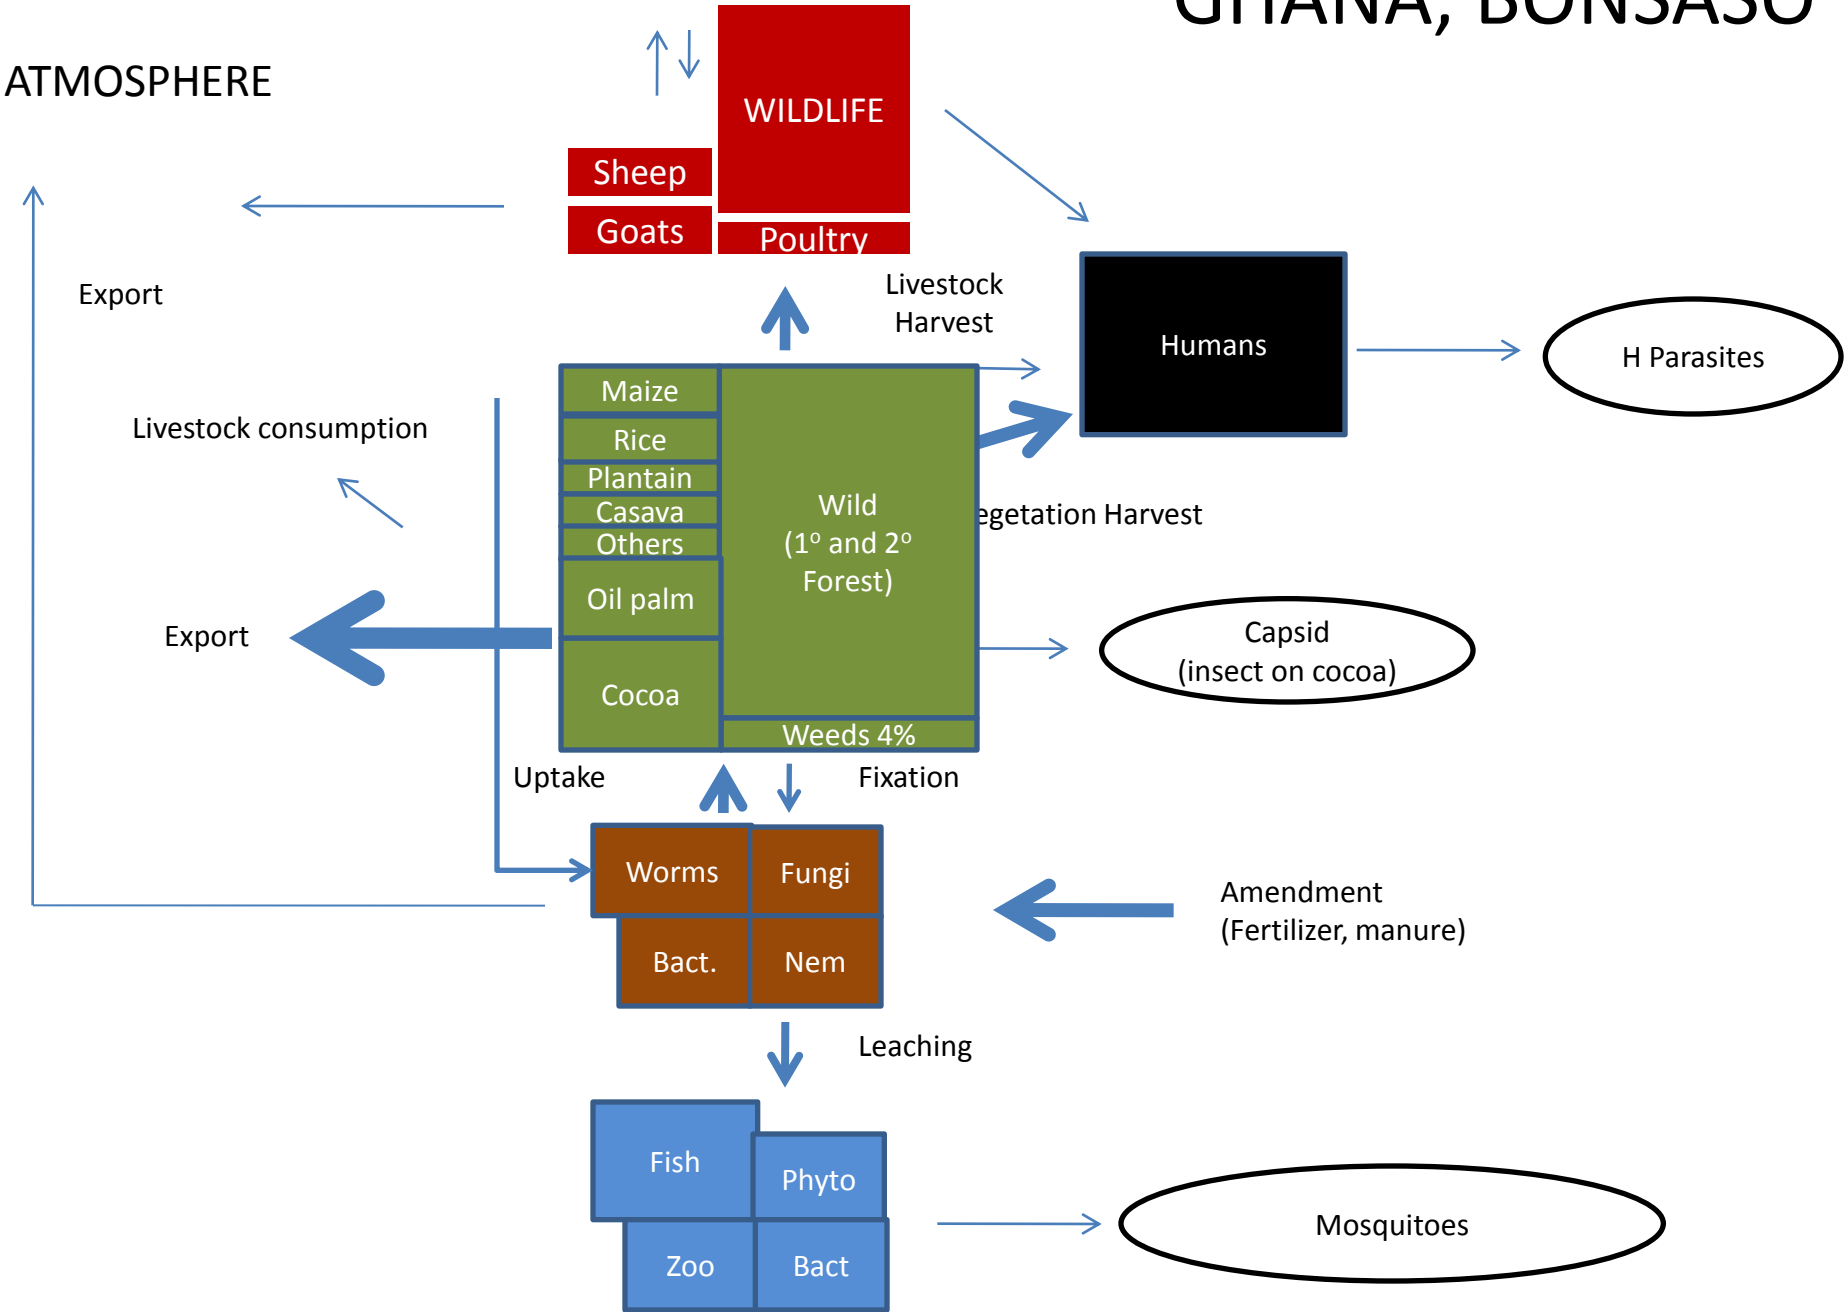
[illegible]

ATMOSPHERE

WILDLIFE

Sheep

Goats

Poultry

Export

Livestock Harvest

Humans

H Parasites

Livestock consumption

Maize

Rice

Plantain

Casava

Others

Oil palm

Cocoa

Wild
(1º and 2º Forest)

Weeds 4%

egetation Harvest

Export

Capsid
(insect on cocoa)

Uptake

Fixation

Worms

Fungi

Bact.

Nem

Amendment
(Fertilizer, manure)

Leaching

Fish

Phyto

Zoo

Bact

Mosquitoes